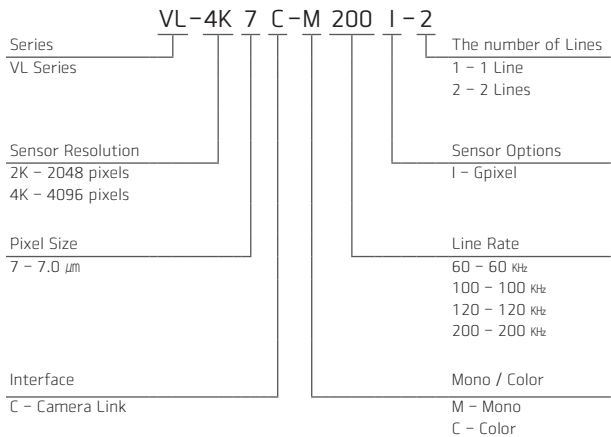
VL-4K 7 C-M 200 I-2

Series
VL Series

Sensor Resolution
2K – 2048 pixels
4K – 4096 pixels

Pixel Size
7 – 7.0 μm

Interface
C – Camera Link

The number of Lines
1 – 1 Line
2 – 2 Lines

Sensor Options
I – Gpixel

Line Rate
60 – 60 KHz
100 – 100 KHz
120 – 120 KHz
200 – 200 KHz

Mono / Color
M – Mono
C – Color